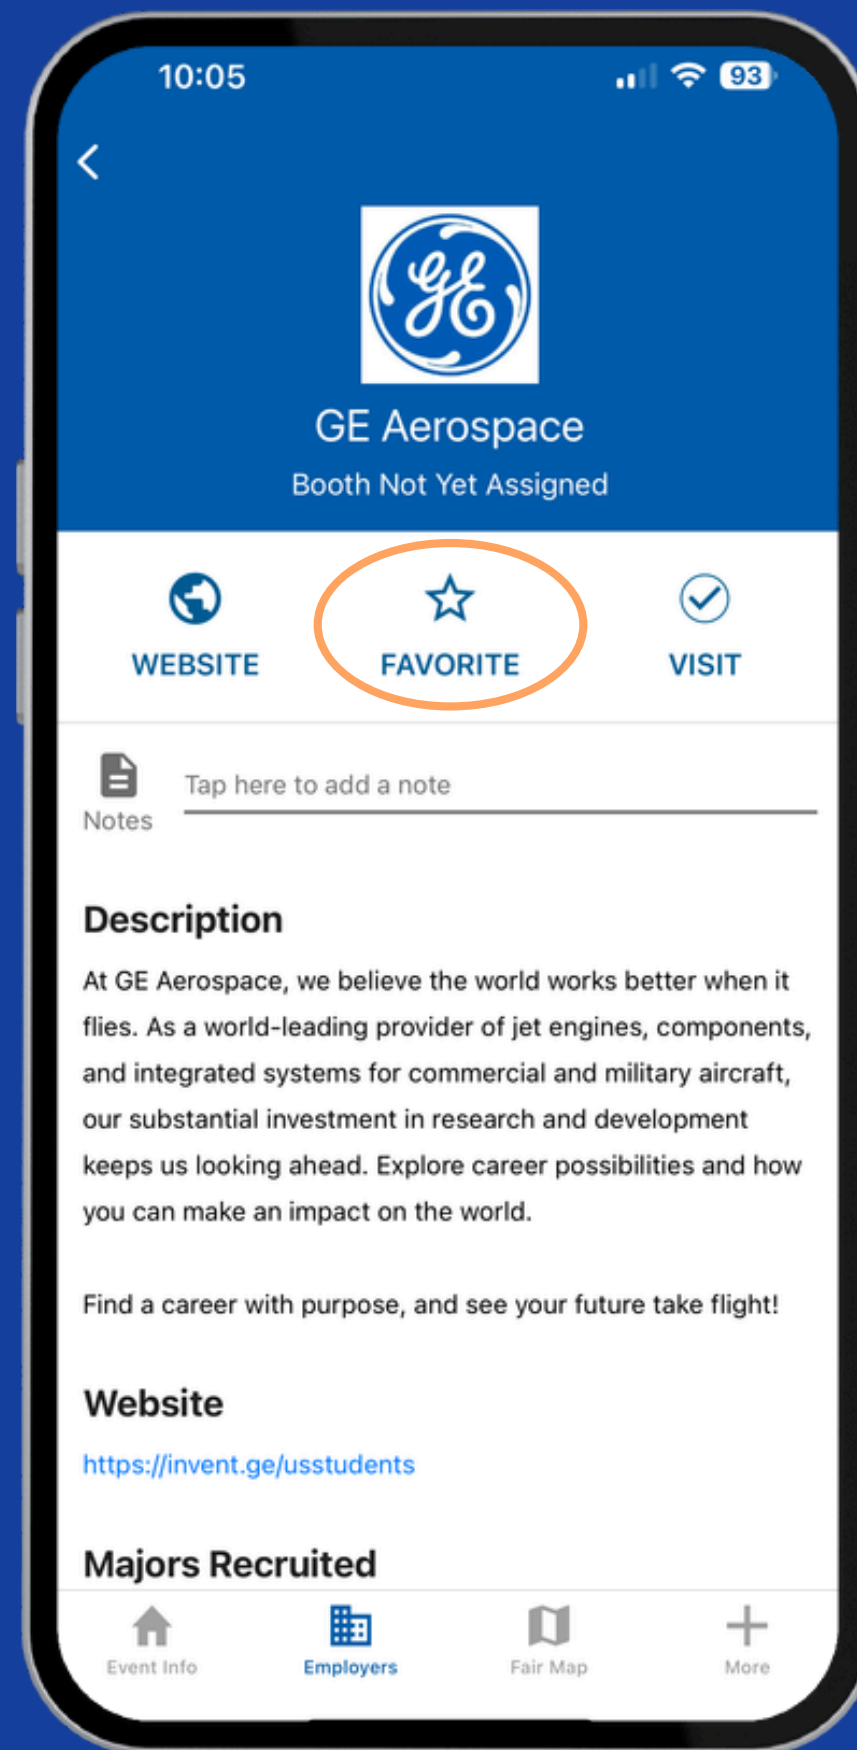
10:05

93

GE

GE Aerospace

Booth Not Yet Assigned

WEBSITE

FAVORITE

VISIT

Notes

Tap here to add a note

Description

At GE Aerospace, we believe the world works better when it flies. As a world-leading provider of jet engines, components, and integrated systems for commercial and military aircraft, our substantial investment in research and development keeps us looking ahead. Explore career possibilities and how you can make an impact on the world.

Find a career with purpose, and see your future take flight!

Website

https://invent.ge/usstudents

Majors Recruited

Event Info

Employers

Fair Map

More